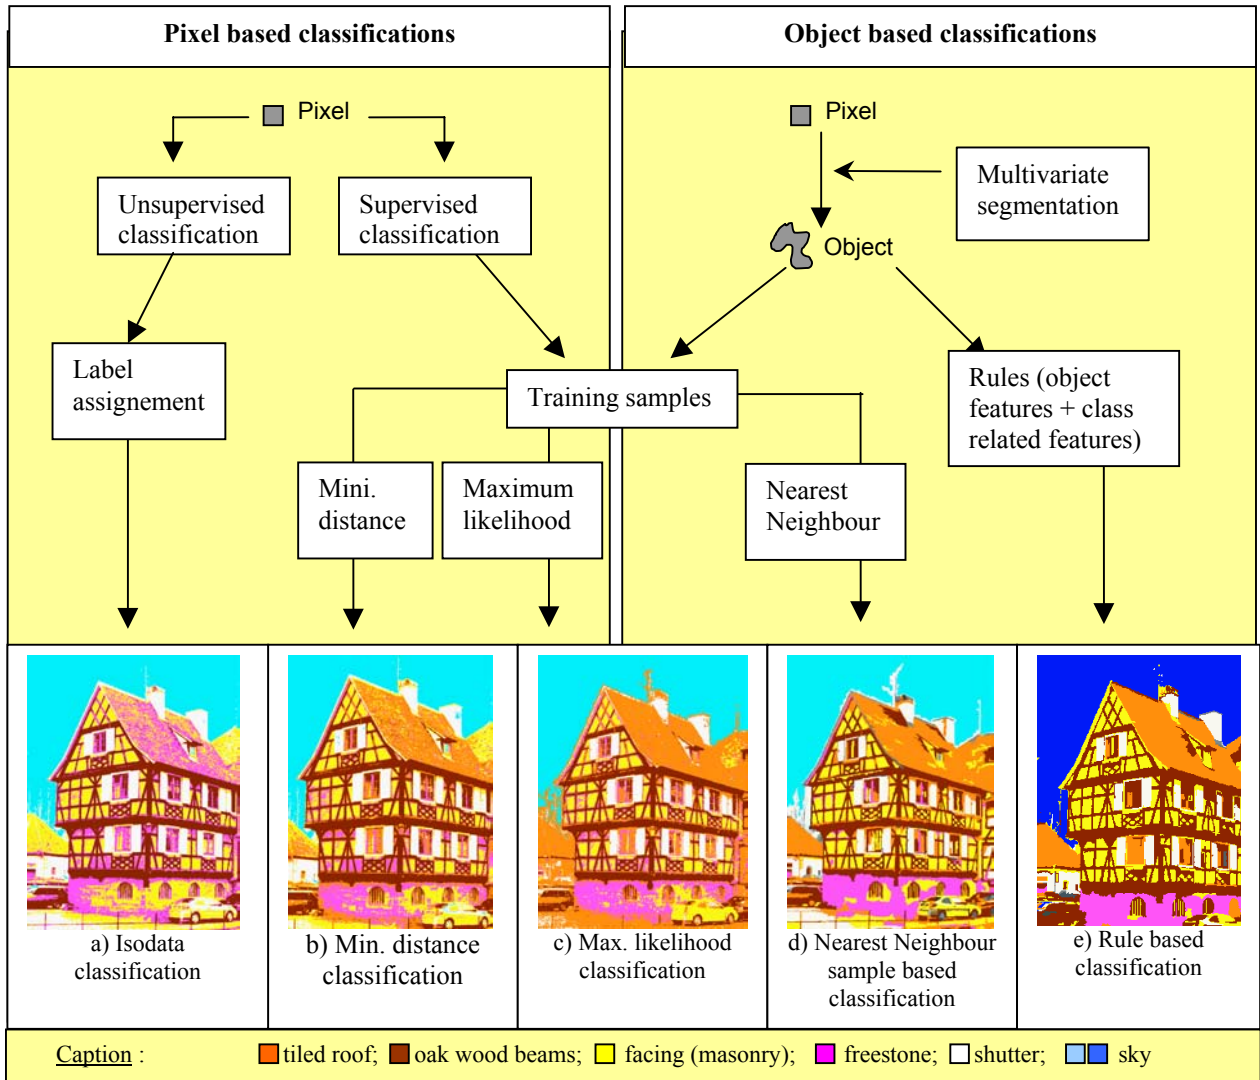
Pixel based classifications

Object based classifications

Pixel

Unsupervised classification

Supervised classification

Label assignement

Training samples

Mini. distance

Maximum likelihood

Pixel

Multivariate segmentation

Object

Rules (object features + class related features)

Nearest Neighbour

a) Isodata classification

b) Min. distance classification

c) Max. likelihood classification

d) Nearest Neighbour sample based classification

e) Rule based classification

Caption : tiled roof; oak wood beams; facing (masonry); freestone; shutter; sky